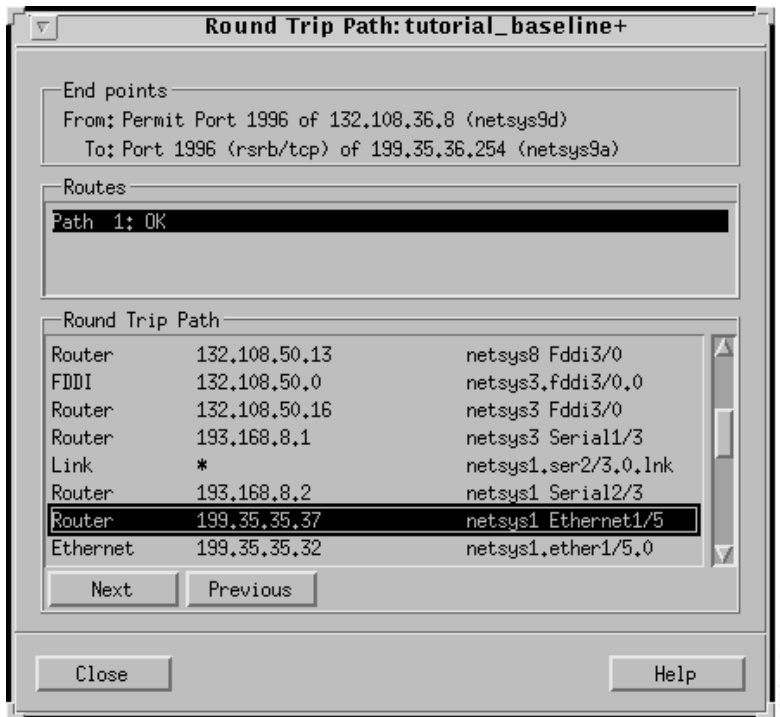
Round Trip Path: tutorial_baseline+

End points
From: Permit Port 1996 of 132.108.36.8 (netsys9d)
To: Port 1996 (rsrb/tcp) of 199.35.36.254 (netsys9a)

Routes
Path 1: OK

Round Trip Path

| | | |
|---|---|---|
| Router | 132.108.50.13 | netsys8 Fddi3/0 |
| FDDI | 132.108.50.0 | netsys3.fddi3/0.0 |
| Router | 132.108.50.16 | netsys3 Fddi3/0 |
| Router | 193.168.8.1 | netsys3 Serial1/3 |
| Link | * | netsys1.ser2/3.0.lnk |
| Router | 193.168.8.2 | netsys1 Serial2/3 |
| Router | 199.35.35.37 | netsys1 Ethernet1/5 |
| Ethernet | 199.35.35.32 | netsys1.ether1/5.0 |

Next
Previous

Close
Help